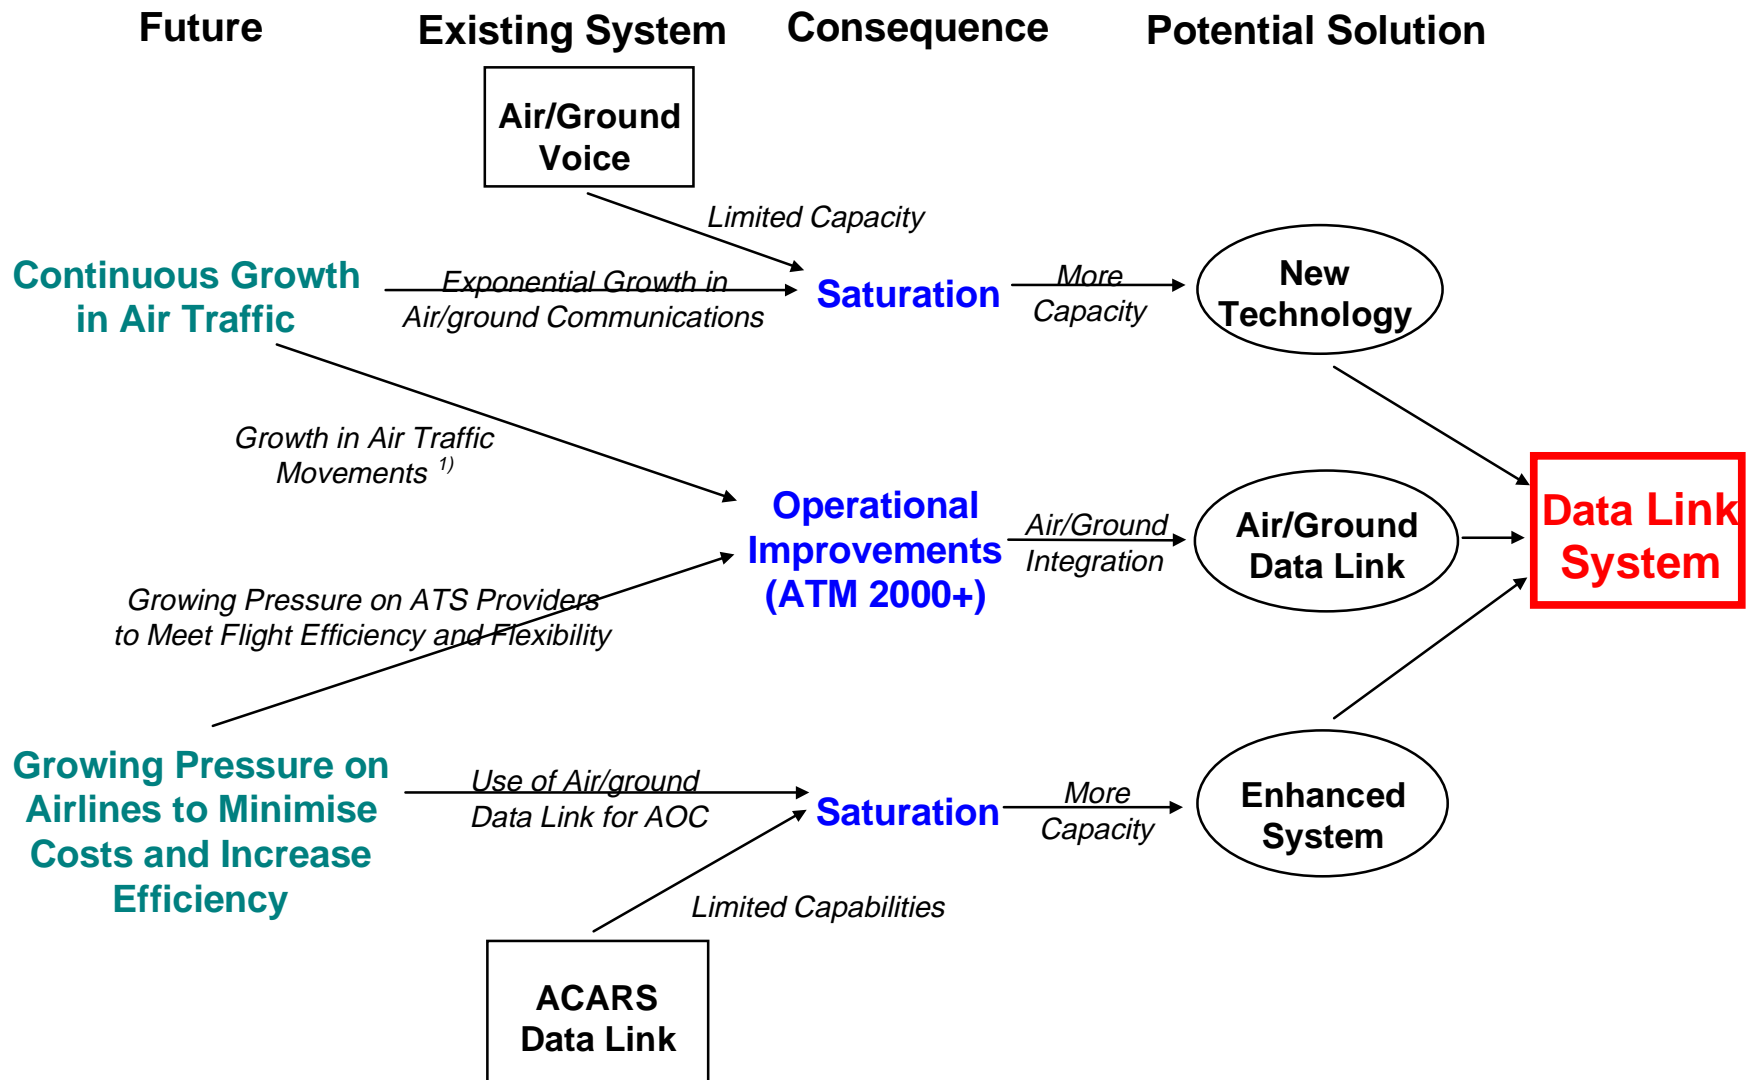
Future

Existing System

Consequence

Potential Solution

Air/Ground Voice

Limited Capacity

Continuous Growth in Air Traffic

Exponential Growth in Air/ground Communications

Saturation

More Capacity

New Technology

Growth in Air Traffic Movements $^{1)}$

Operational Improvements (ATM 2000+)

Air/Ground Integration

Air/Ground Data Link

Data Link System

Growing Pressure on ATS Providers to Meet Flight Efficiency and Flexibility

Growing Pressure on Airlines to Minimise Costs and Increase Efficiency

Use of Air/ground Data Link for AOC

Saturation

More Capacity

Enhanced System

Limited Capabilities

ACARS Data Link